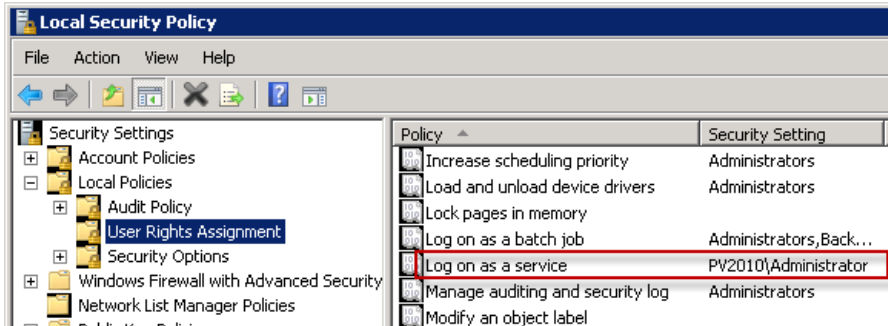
Local Security Policy

File Action View Help

Security Settings
Account Policies
Local Policies
Audit Policy
User Rights Assignment
Security Options
Windows Firewall with Advanced Security
Network List Manager Policies

| Policy | Security Setting |
|---|---|
| Increase scheduling priority | Administrators |
| Load and unload device drivers | Administrators |
| Lock pages in memory | |
| Log on as a batch job | Administrators,Back... |
| Log on as a service | PV2010\Administrator |
| Manage auditing and security log | Administrators |
| Modify an object label | |